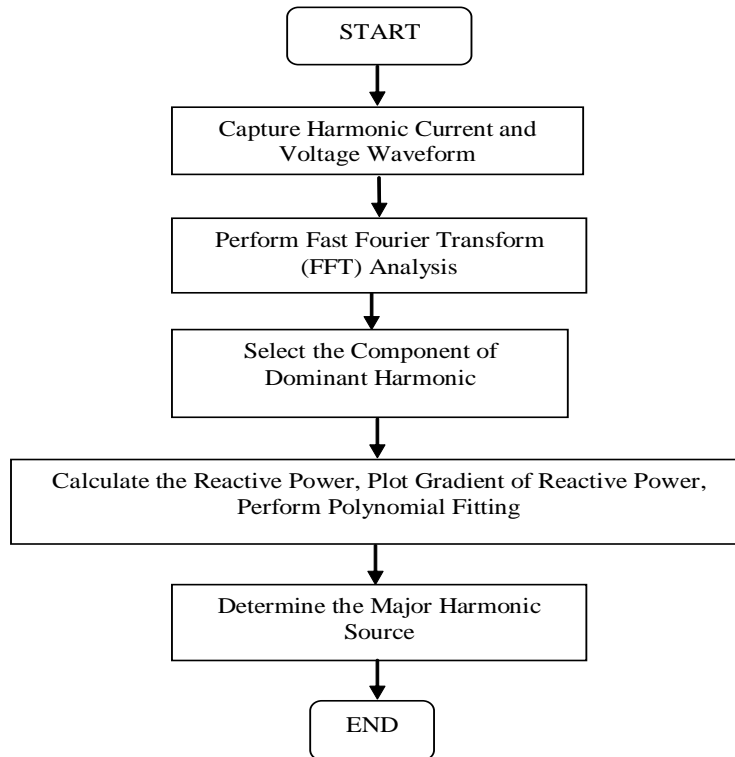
START

Capture Harmonic Current and Voltage Waveform

Perform Fast Fourier Transform (FFT) Analysis

Select the Component of Dominant Harmonic

Calculate the Reactive Power, Plot Gradient of Reactive Power, Perform Polynomial Fitting

Determine the Major Harmonic Source

END